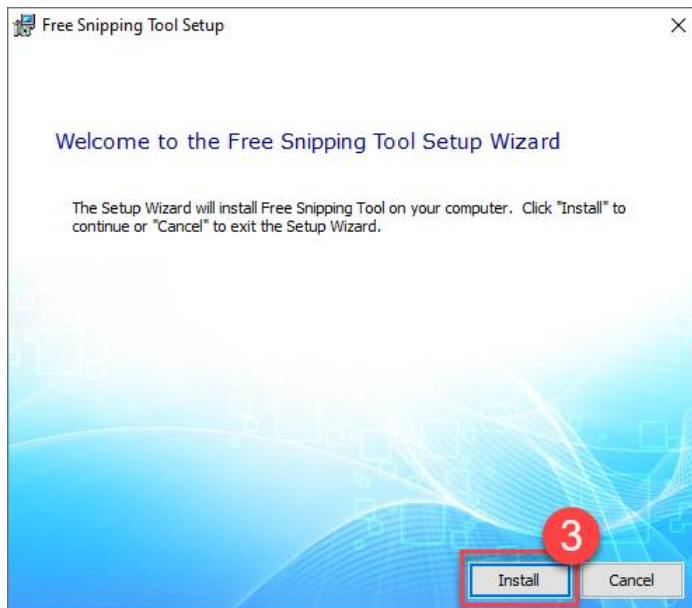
Free Snipping Tool Setup

×

Welcome to the Free Snipping Tool Setup Wizard

The Setup Wizard will install Free Snipping Tool on your computer. Click "Install" to continue or "Cancel" to exit the Setup Wizard.

3

Install

Cancel